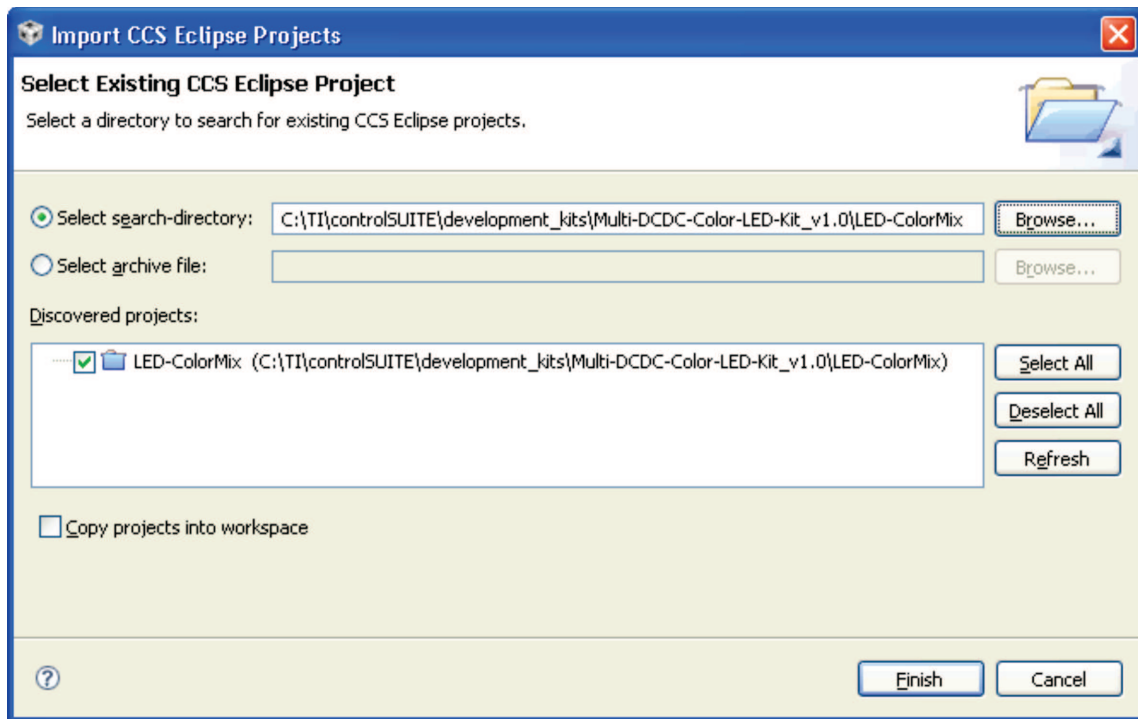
Import CCS Eclipse Projects

Select Existing CCS Eclipse Project

Select a directory to search for existing CCS Eclipse projects.

Select search-directory: C:\TI\controlSUITE\development_kits\Multi-DCDC-Color-LED-Kit_v1.0\LED-ColorMix Browse...

Select archive file: Browse...

Discovered projects:

LED-ColorMix (C:\TI\controlSUITE\development_kits\Multi-DCDC-Color-LED-Kit_v1.0\LED-ColorMix)

Select All

Deselect All

Refresh

Copy projects into workspace

?

Finish

Cancel